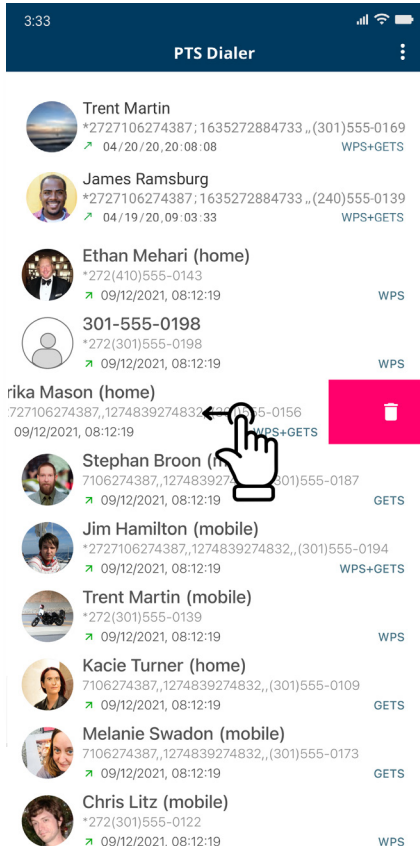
3:33

PTS Dialer

Trent Martin
*2727106274387;1635272884733,,(301)555-0169
04/20/20,20:08:08
WPS+GETS

James Ramsburg
*2727106274387;1635272884733,,(240)555-0139
04/19/20,09:03:33
WPS+GETS

Ethan Mehari (home)
*272(410)555-0143
09/12/2021, 08:12:19
WPS

301-555-0198
*272(301)555-0198
09/12/2021, 08:12:19
WPS

rika Mason (home)
2727106274387,,12748392748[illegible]-0156
09/12/2021, 08:12:19
WPS+GETS

Stephan Broon ([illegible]
7106274387,,12748392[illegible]01)555-0187
09/12/2021, 08:12:19
GETS

Jim Hamilton (mobile)
*2727106274387,,1274839274832,,(301)555-0194
09/12/2021, 08:12:19
WPS+GETS

Trent Martin (mobile)
*272(301)555-0139
09/12/2021, 08:12:19
WPS

Kacie Turner (home)
7106274387,,1274839274832,,(301)555-0109
09/12/2021, 08:12:19
GETS

Melanie Swadon (mobile)
7106274387,,1274839274832,,(301)555-0173
09/12/2021, 08:12:19
GETS

Chris Litz (mobile)
*272(301)555-0122
09/12/2021, 08:12:19
WPS